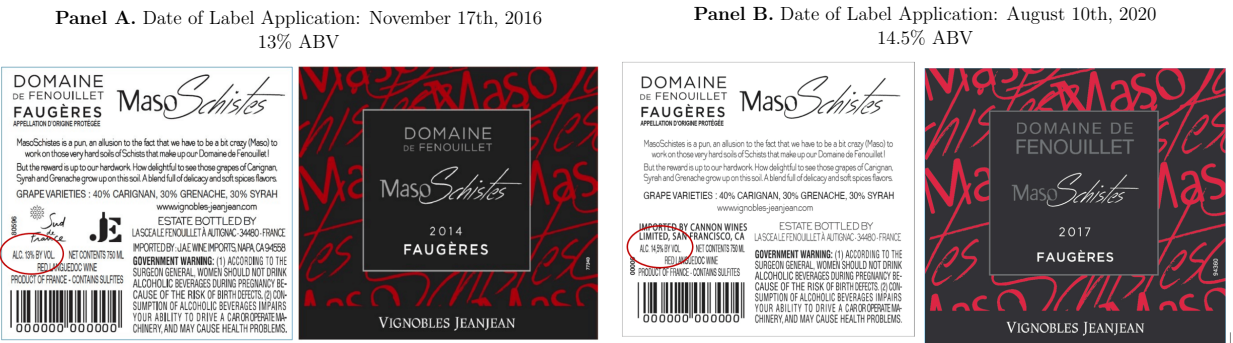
**Panel A.** Date of Label Application: November 17th, 2016
13% ABV

DOMAINE
DE FENOUILLET
FAUGÈRES
APPELLATION D'ORIGINE PROTÉGÉE

MasoSchistes

MasoSchistes is a pun, an allusion to the fact that we have to be a bit crazy (Maso) to work on those very hard soils of Schists that make up our Domaine de Fenouillet !

But the reward is up to our hardwork. How delightful to see those grapes of Carignan, Syrah and Grenache grow up on this soil. A blend full of delicacy and soft spices flavors.

GRAPE VARIETIES : 40% CARIGNAN, 30% GRENACHE, 30% SYRAH

www.vignobles-jeanjean.com

Sud de France

ESTATE BOTTLED BY
LA SCEA LE FENOUILLET À AUTIGNAC - 34480 - FRANCE
IMPORTED BY: JJAE WINE IMPORTS, NAPA, CA 94558

ALC. 13% BY VOL. NET CONTENTS 750 ML
RED LANGUEDOC WINE
PRODUCT OF FRANCE - CONTAINS SULFITES

GOVERNMENT WARNING: (1) ACCORDING TO THE SURGEON GENERAL, WOMEN SHOULD NOT DRINK ALCOHOLIC BEVERAGES DURING PREGNANCY BECAUSE OF THE RISK OF BIRTH DEFECTS. (2) CONSUMPTION OF ALCOHOLIC BEVERAGES IMPAIRS YOUR ABILITY TO DRIVE A CAR OR OPERATE MACHINERY, AND MAY CAUSE HEALTH PROBLEMS.

000000 000000

DOMAINE
DE FENOUILLET
MasoSchistes
2014
FAUGÈRES
VIGNOBLES JEANJEAN

**Panel B.** Date of Label Application: August 10th, 2020
14.5% ABV

DOMAINE
DE FENOUILLET
FAUGÈRES
APPELLATION D'ORIGINE PROTÉGÉE

MasoSchistes

MasoSchistes is a pun, an allusion to the fact that we have to be a bit crazy (Maso) to work on those very hard soils of Schists that make up our Domaine de Fenouillet !

But the reward is up to our hardwork. How delightful to see those grapes of Carignan, Syrah and Grenache grow up on this soil. A blend full of delicacy and soft spices flavors.

GRAPE VARIETIES : 40% CARIGNAN, 30% GRENACHE, 30% SYRAH

www.vignobles-jeanjean.com

IMPORTED BY CANNON WINES LIMITED, SAN FRANCISCO, CA
ESTATE BOTTLED BY
LA SCEA LE FENOUILLET À AUTIGNAC - 34480 - FRANCE

ALC. 14.5% BY VOL. NET CONTENTS 750 ML
RED LANGUEDOC WINE
PRODUCT OF FRANCE - CONTAINS SULFITES

GOVERNMENT WARNING: (1) ACCORDING TO THE SURGEON GENERAL, WOMEN SHOULD NOT DRINK ALCOHOLIC BEVERAGES DURING PREGNANCY BECAUSE OF THE RISK OF BIRTH DEFECTS. (2) CONSUMPTION OF ALCOHOLIC BEVERAGES IMPAIRS YOUR ABILITY TO DRIVE A CAR OR OPERATE MACHINERY, AND MAY CAUSE HEALTH PROBLEMS.

000000 000000

DOMAINE DE
FENOUILLET
MasoSchistes
2017
FAUGÈRES
VIGNOBLES JEANJEAN